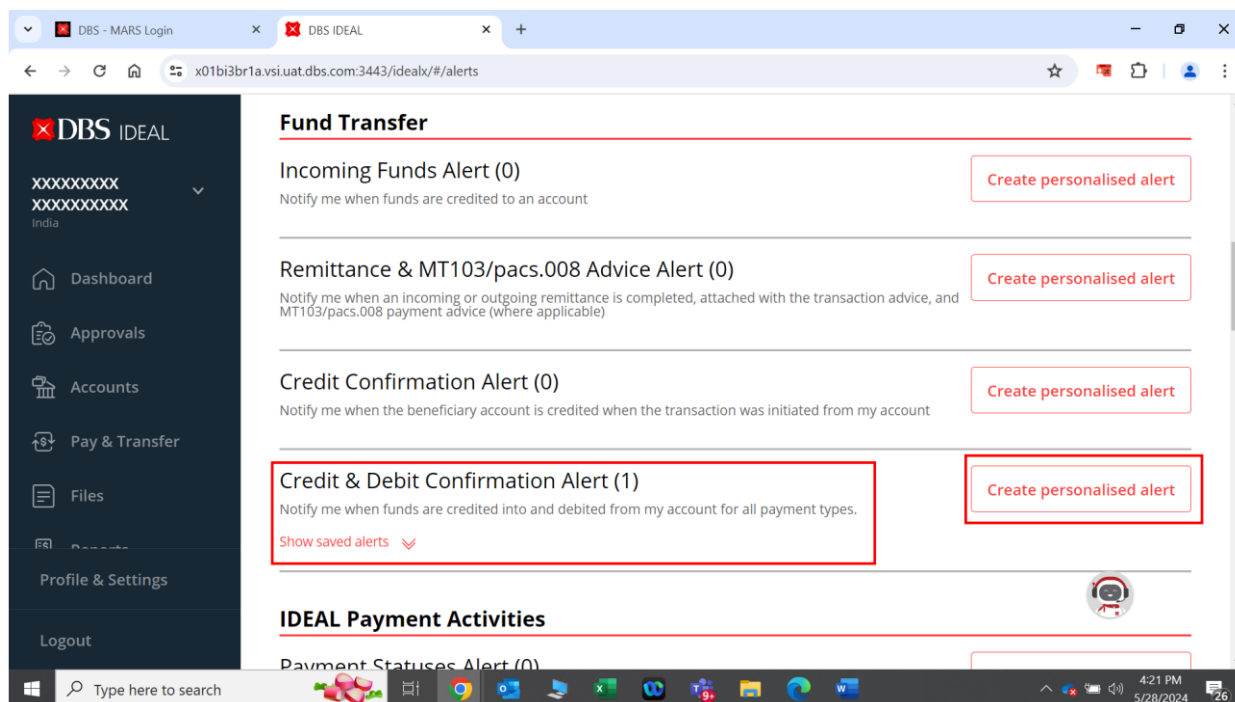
DBS - MARS Login
DBS IDEAL
x01bi3br1a.vsi.uat.dbs.com:3443/idealx/#/alerts

DBS IDEAL

XXXXXXXXX
XXXXXXXXXX
India

Dashboard
Approvals
Accounts
Pay & Transfer
Files
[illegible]
Profile & Settings
Logout

Fund Transfer

Incoming Funds Alert (0)
Notify me when funds are credited to an account
Create personalised alert

Remittance & MT103/pacs.008 Advice Alert (0)
Notify me when an incoming or outgoing remittance is completed, attached with the transaction advice, and MT103/pacs.008 payment advice (where applicable)
Create personalised alert

Credit Confirmation Alert (0)
Notify me when the beneficiary account is credited when the transaction was initiated from my account
Create personalised alert

Credit & Debit Confirmation Alert (1)
Notify me when funds are credited into and debited from my account for all payment types.
Show saved alerts
Create personalised alert

IDEAL Payment Activities

Payment Statuses Alert (0)

Type here to search
4:21 PM
5/28/2024
26